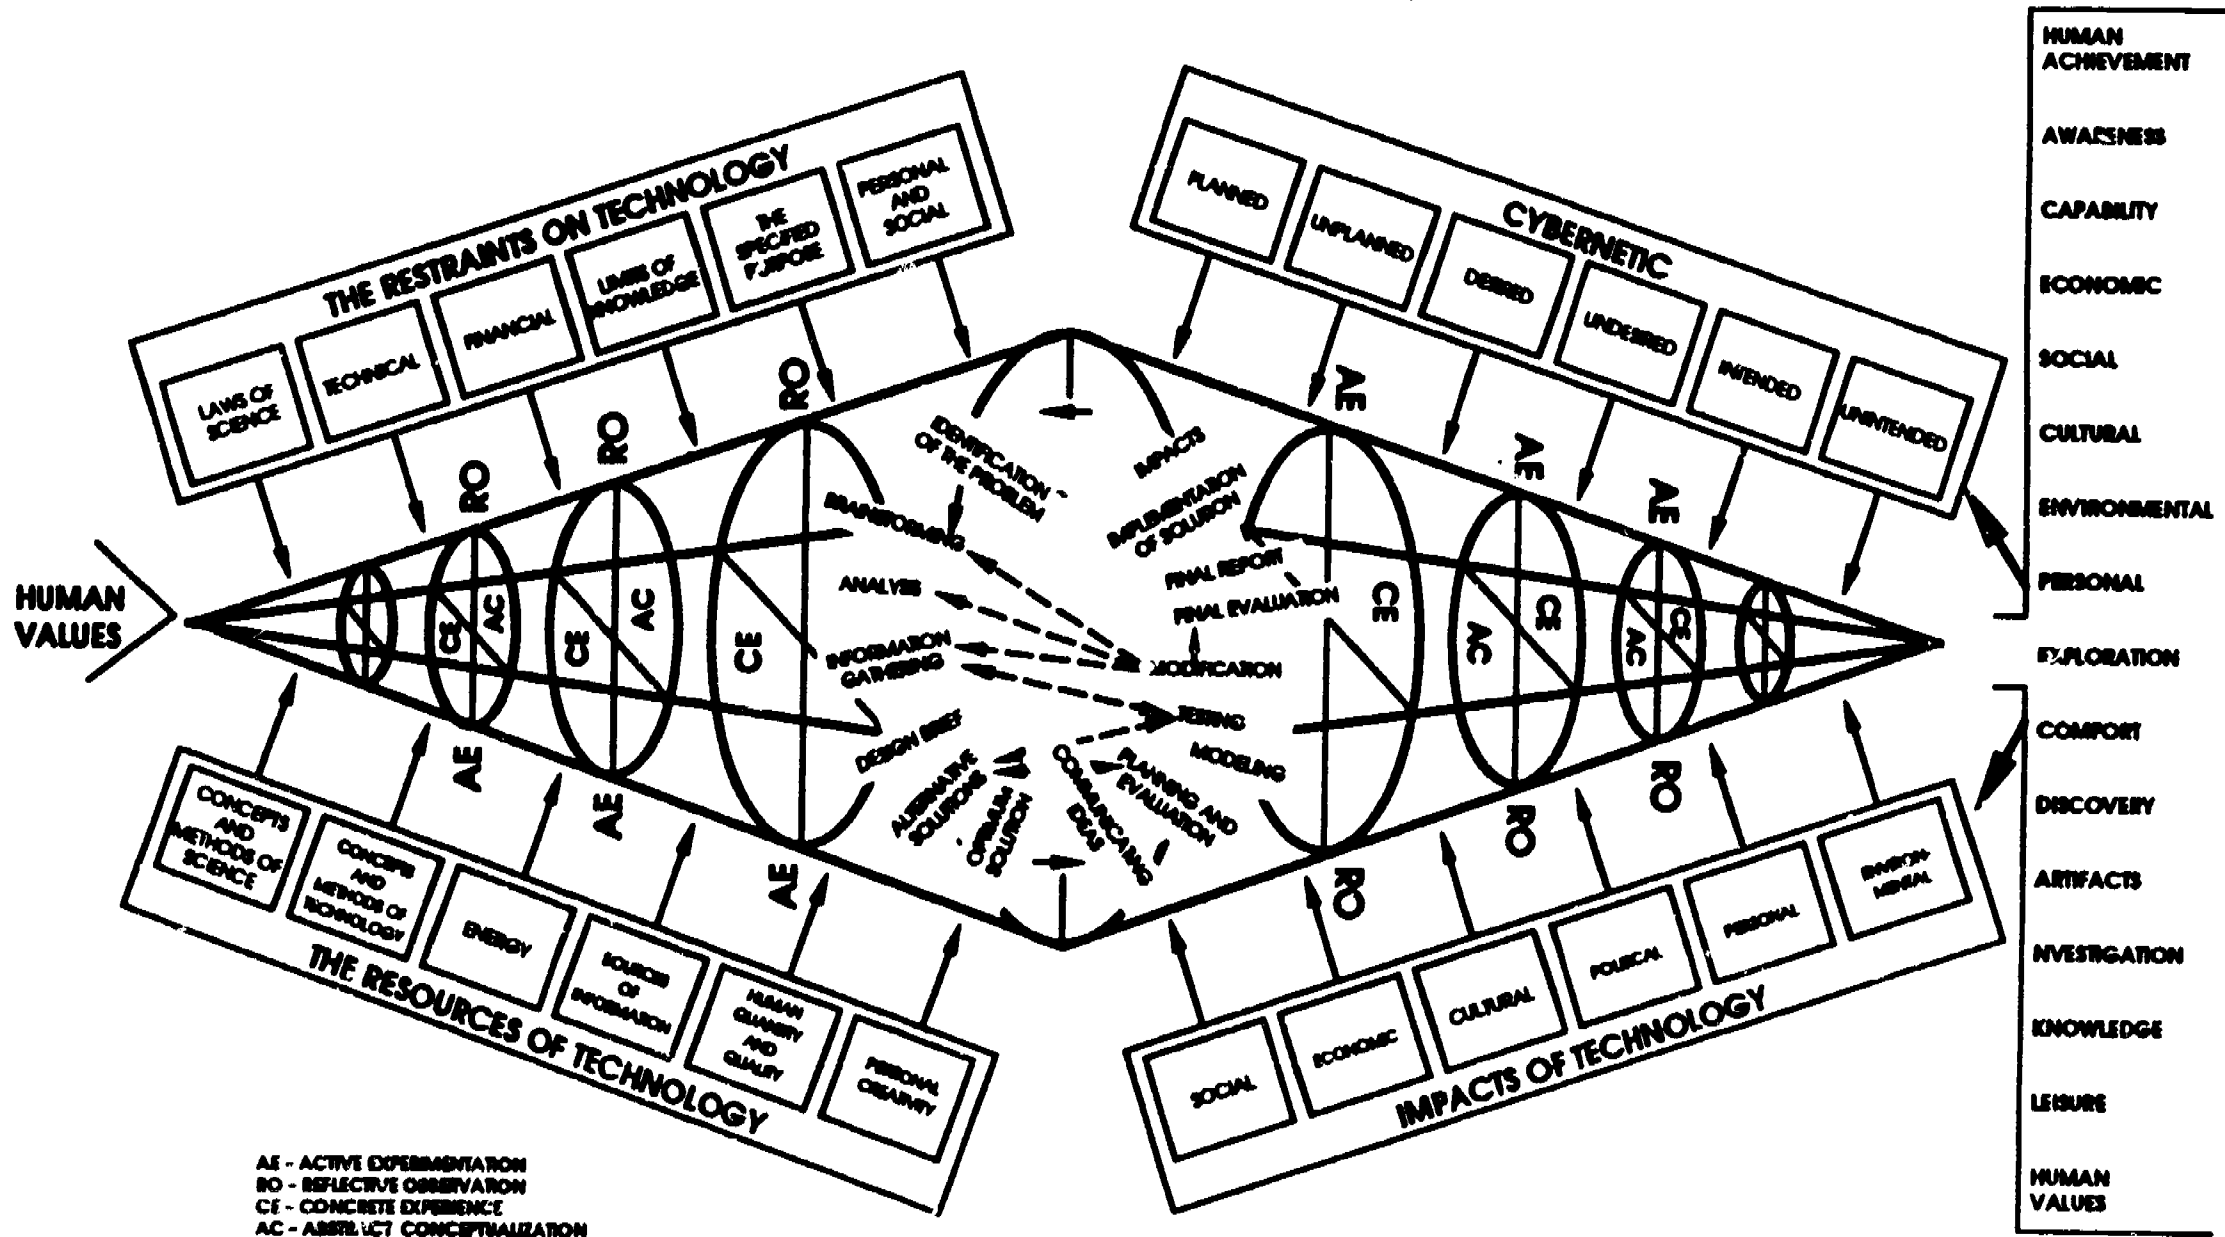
THE RESTRAINTS ON TECHNOLOGY

LAWS OF SCIENCE

TECHNICAL

FINANCIAL

LIMITS OF KNOWLEDGE

THE SPECIFIED PURPOSE

PERSONAL AND SOCIAL

CYBERNETIC

PLANNED

UNPLANNED

DESIRED

UNDESIRED

INTENDED

UNINTENDED

HUMAN ACHIEVEMENT

AWARENESS

CAPABILITY

ECONOMIC

SOCIAL

CULTURAL

ENVIRONMENTAL

PERSONAL

EXPLORATION

COMFORT

DISCOVERY

ARTIFACTS

INVESTIGATION

KNOWLEDGE

LEISURE

HUMAN VALUES

HUMAN VALUES

RO

RO

RO

CE

AC

CE

AC

CE

AE

AE

AE

IDENTIFICATION OF THE PROBLEM

IMPACTS

BRAINSTORMING

IMPLEMENTATION OF SOLUTION

ANALYSIS

FINAL REPORT

FINAL EVALUATION

INFORMATION GATHERING

MODIFICATION

TESTING

DESIGN BRIEF

MODELING

ALTERNATIVE SOLUTIONS

OPTIMUM SOLUTION

COMMUNICATING IDEAS

PLANNING AND EVALUATION

AE

AE

AE

CE

AC

CE

AC

CE

RO

RO

RO

CONCEPTS AND METHODS OF SCIENCE

CONCEPTS AND METHODS OF TECHNOLOGY

ENERGY

SOURCES OF INFORMATION

HUMAN QUANTITY AND QUALITY

PERSONAL CREATIVITY

THE RESOURCES OF TECHNOLOGY

SOCIAL

ECONOMIC

CULTURAL

POLITICAL

PERSONAL

ENVIRON-MENTAL

IMPACTS OF TECHNOLOGY

AE - ACTIVE EXPERIMENTATION
RO - REFLECTIVE OBSERVATION
CE - CONCRETE EXPERIENCE
AC - ABSTRACT CONCEPTUALIZATION